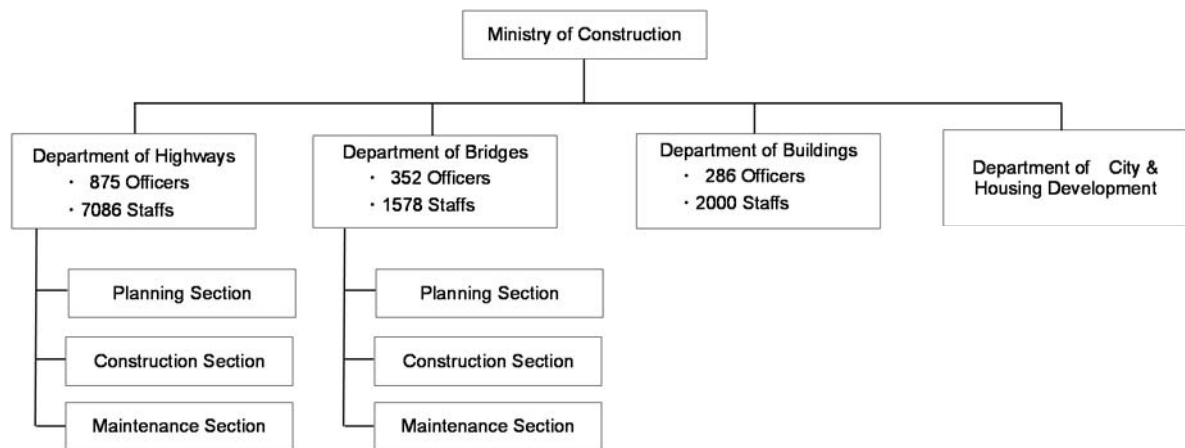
Ministry of Construction

Department of Highways
・ 875 Officers
・7086 Staffs

Planning Section

Construction Section

Maintenance Section

Department of Bridges
・ 352 Officers
・1578 Staffs

Planning Section

Construction Section

Maintenance Section

Department of Buildings
・ 286 Officers
・2000 Staffs

Department of City & Housing Development